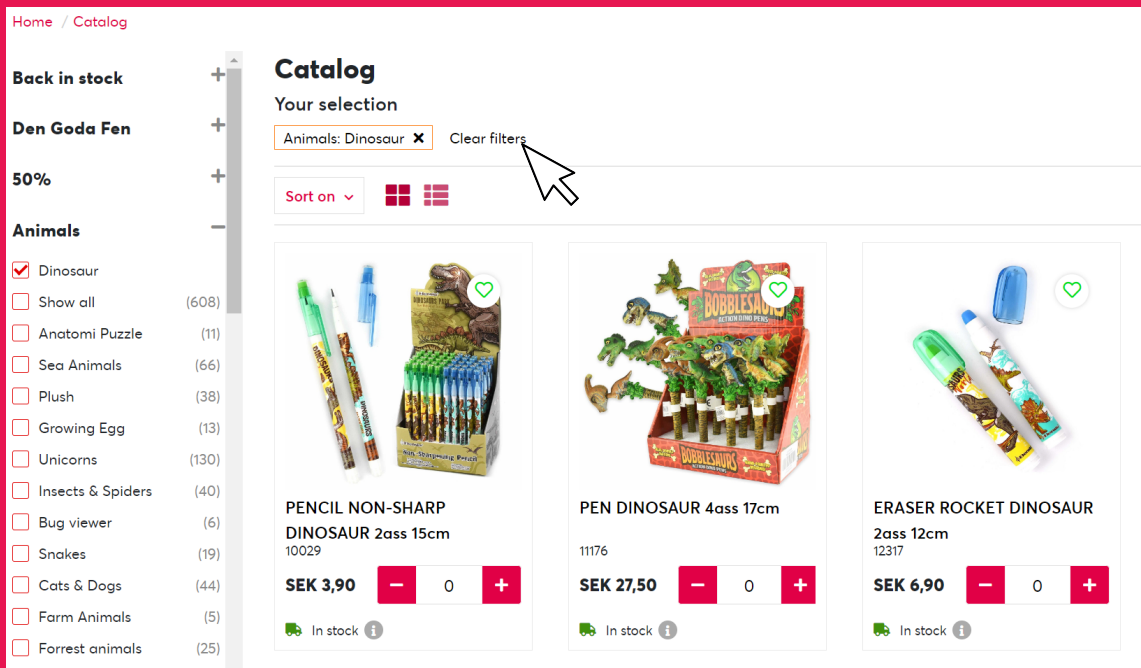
Home / Catalog

Back in stock +

Den Goda Fen +

50% +

Animals −

Dinosaur
Show all (608)
Anatomi Puzzle (11)
Sea Animals (66)
Plush (38)
Growing Egg (13)
Unicorns (130)
Insects & Spiders (40)
Bug viewer (6)
Snakes (19)
Cats & Dogs (44)
Farm Animals (5)
Forrest animals (25)

Catalog

Your selection

Animals: Dinosaur ✕ Clear filters

Sort on

PENCIL NON-SHARP DINOSAUR 2ass 15cm
10029
SEK 3,90 − 0 +
In stock

PEN DINOSAUR 4ass 17cm
11176
SEK 27,50 − 0 +
In stock

ERASER ROCKET DINOSAUR 2ass 12cm
12317
SEK 6,90 − 0 +
In stock